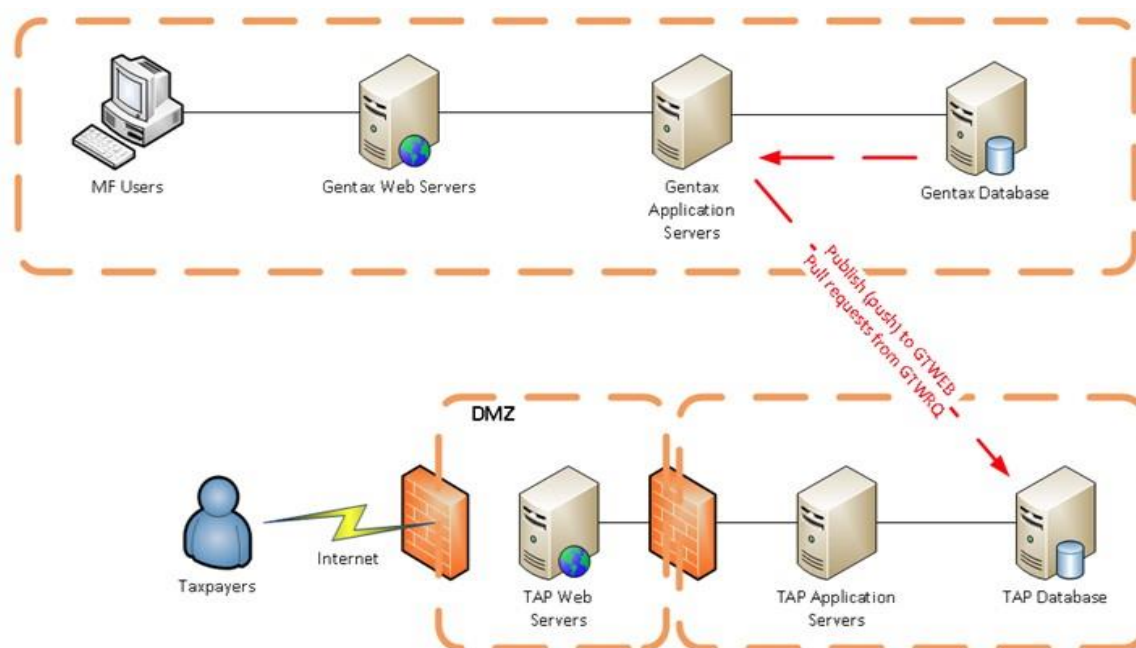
MF Users

Gentax Web Servers

Gentax Application Servers

Gentax Database

Publish (push) to GTWEB
Pull requests from GTWRQ

DMZ

Taxpayers

Internet

TAP Web Servers

TAP Application Servers

TAP Database